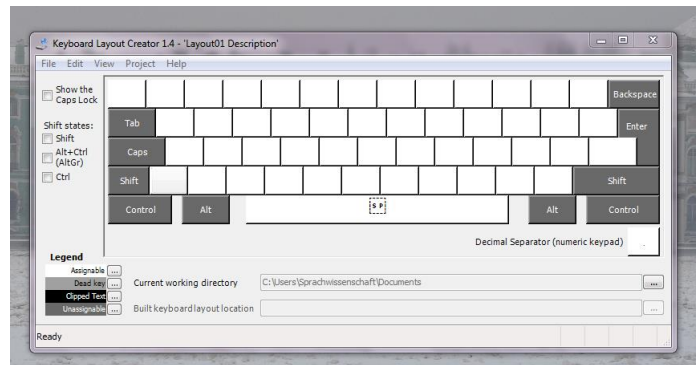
Keyboard Layout Creator 1.4 - 'Layout01 Description'

File Edit View Project Help

Show the Caps Lock

Shift states:
Shift
Alt+Ctrl (AltGr)
Ctrl

Backspace
Tab
Enter
Caps
Shift
Shift
Control
Alt
SP
Alt
Control

Decimal Separator (numeric keypad)

Legend
Assignable ...
Dead key ...
Clipped Text ...
Unassignable ...

Current working directory C:\Users\Sprachwissenschaft\Documents ...
Built keyboard layout location ...

Ready